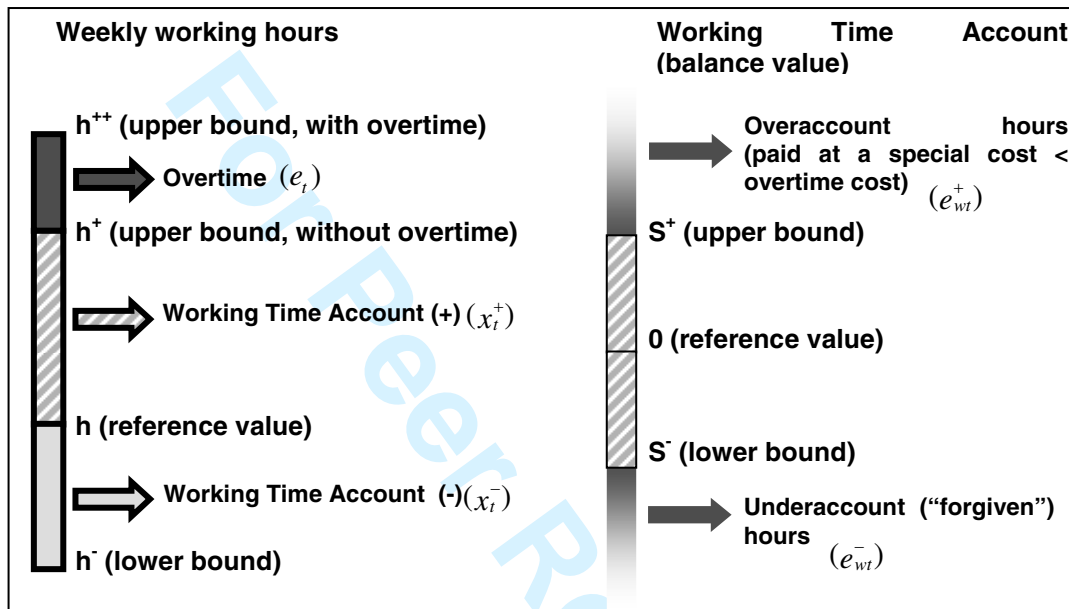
Weekly working hours

$h^{++}$ (upper bound, with overtime)

Overtime $(e_t)$

$h^{+}$ (upper bound, without overtime)

Working Time Account (+) $(x_t^{+})$

h (reference value)

Working Time Account (-) $(x_t^{-})$

$h^{-}$ (lower bound)

Working Time Account (balance value)

Overaccount hours (paid at a special cost < overtime cost) $(e_{wt}^{+})$

$S^{+}$ (upper bound)

0 (reference value)

$S^{-}$ (lower bound)

Underaccount ("forgiven") hours $(e_{wt}^{-})$

For Peer Re